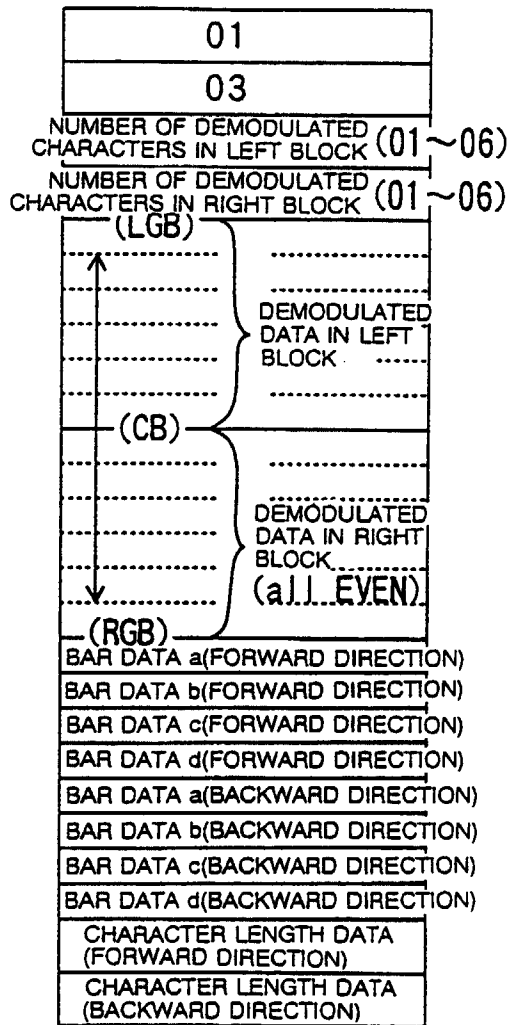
01

03

NUMBER OF DEMODULATED CHARACTERS IN LEFT BLOCK (01~06)

NUMBER OF DEMODULATED CHARACTERS IN RIGHT BLOCK (01~06)

(LGB)

DEMODULATED DATA IN LEFT BLOCK

(CB)

DEMODULATED DATA IN RIGHT BLOCK (all EVEN)

(RGB)

BAR DATA a(FORWARD DIRECTION)

BAR DATA b(FORWARD DIRECTION)

BAR DATA c(FORWARD DIRECTION)

BAR DATA d(FORWARD DIRECTION)

BAR DATA a(BACKWARD DIRECTION)

BAR DATA b(BACKWARD DIRECTION)

BAR DATA c(BACKWARD DIRECTION)

BAR DATA d(BACKWARD DIRECTION)

CHARACTER LENGTH DATA (FORWARD DIRECTION)

CHARACTER LENGTH DATA (BACKWARD DIRECTION)